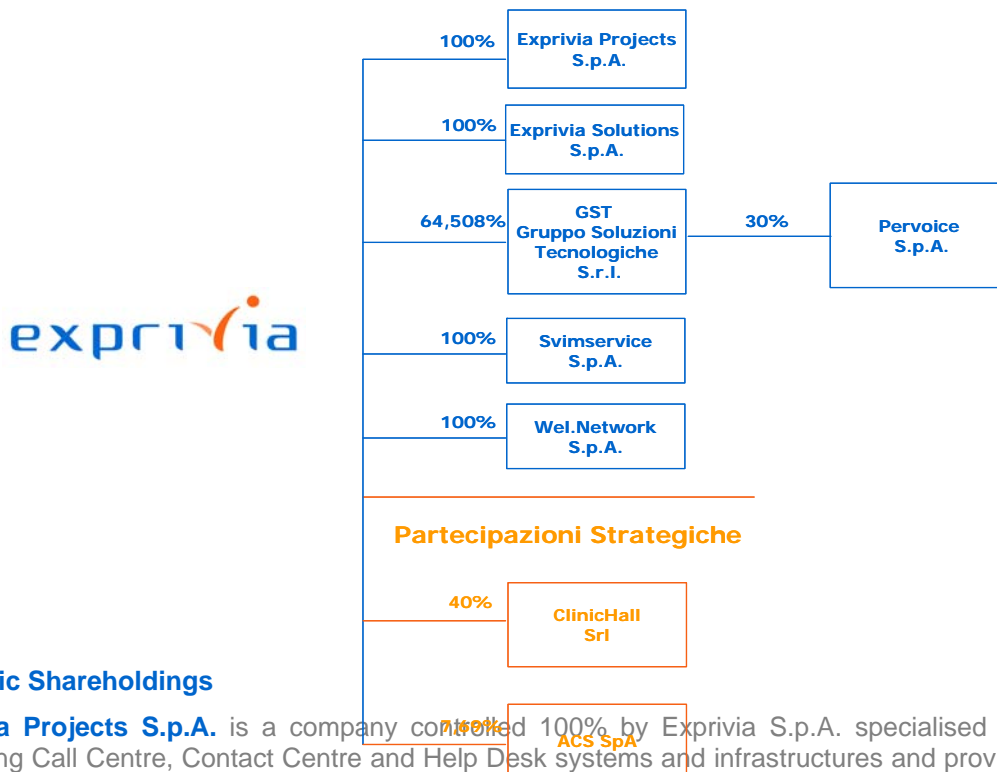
exprivia

100%
Exprivia Projects S.p.A.

100%
Exprivia Solutions S.p.A.

64,508%
GST Gruppo Soluzioni Tecnologiche S.r.l.

30%
Pervoice S.p.A.

100%
Svimservice S.p.A.

100%
Wel.Network S.p.A.

Partecipazioni Strategiche

40%
ClinicHall Srl

7,69%
ACS SpA

ic Shareholdings

a Projects S.p.A. is a company controlled 100% by Exprivia S.p.A. specialised ng Call Centre, Contact Centre and Help Desk systems and infrastructures and prov